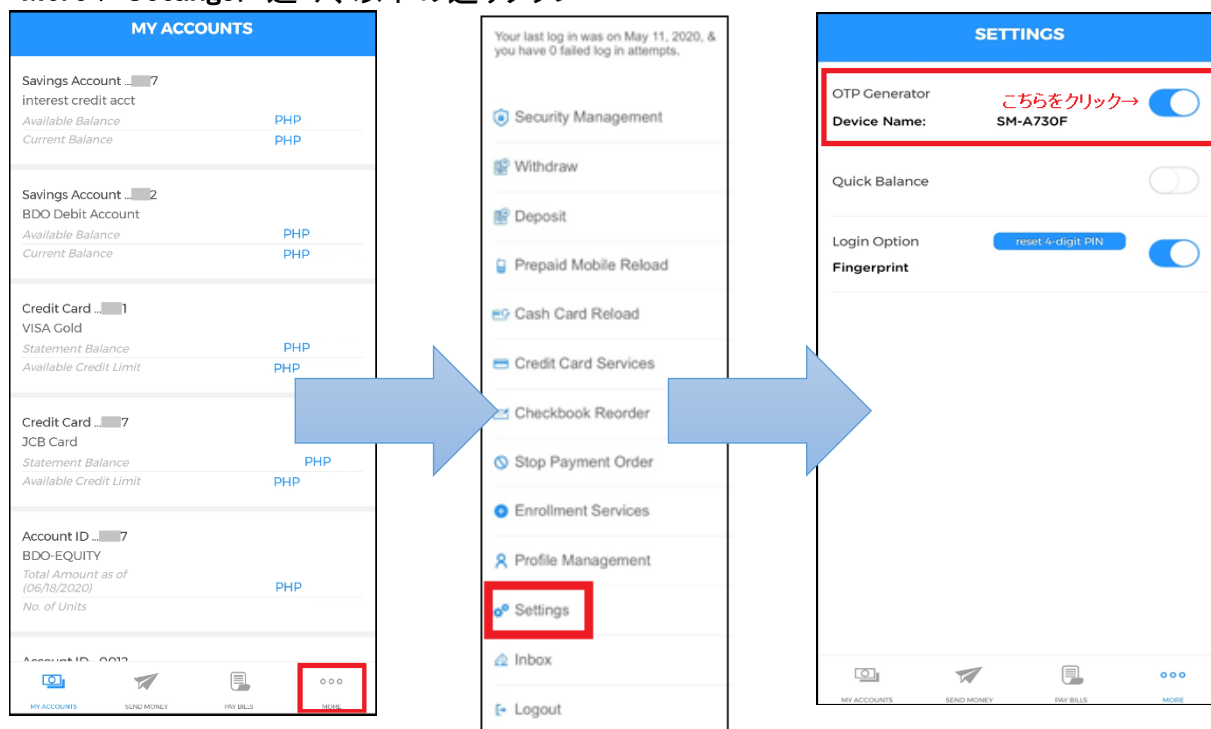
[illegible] Settings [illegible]

MY ACCOUNTS

Savings Account ...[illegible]7
interest credit acct
Available Balance PHP
Current Balance PHP

Savings Account ...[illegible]2
BDO Debit Account
Available Balance PHP
Current Balance PHP

Credit Card ...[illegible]1
VISA Gold
Statement Balance PHP
Available Credit Limit PHP

Credit Card ...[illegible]7
JCB Card
Statement Balance PHP
Available Credit Limit PHP

Account ID ...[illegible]7
BDO-EQUITY
Total Amount as of (06/18/2020) PHP
No. of Units

Account ID ...0012

MY ACCOUNTS SEND MONEY PAY BILLS MORE

Your last log in was on May 11, 2020, & you have 0 failed log in attempts.

Security Management
Withdraw
Deposit
Prepaid Mobile Reload
Cash Card Reload
Credit Card Services
Checkbook Reorder
Stop Payment Order
Enrollment Services
Profile Management
Settings
Inbox
Logout

SETTINGS

OTP Generator こちらをクリック→
Device Name: SM-A730F

Quick Balance

Login Option reset 4-digit PIN
Fingerprint

MY ACCOUNTS SEND MONEY PAY BILLS MORE